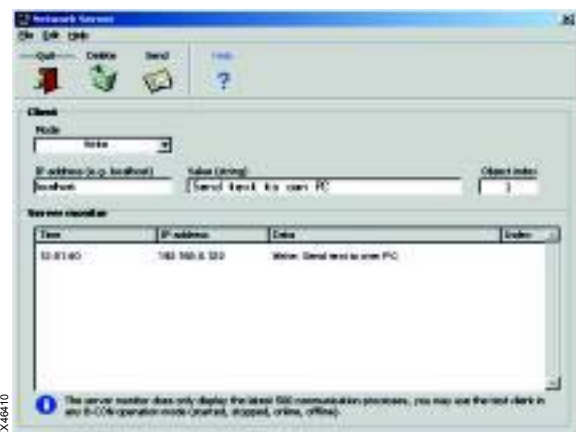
Network Server

File Edit Help

Quit Delete Send Help

Client

Mode

Write

IP address (e.g. localhost)

localhost

Value (string)

Send text to own PC

Object index

1

Server monitor

| Time | IP address | Data | Index |
|---|---|---|---|
| 12:01:40 | 192.168.0.120 | Write: Send text to own PC | |

The server monitor does only display the latest 500 communication processes; you may use the test client in any B-CON operation mode (started, stopped, online, offline).

X46410